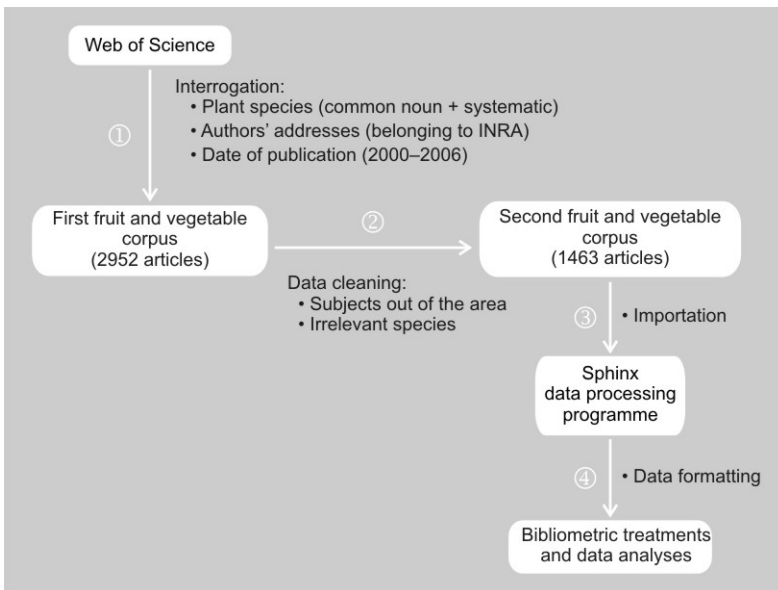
Web of Science

Interrogation:
• Plant species (common noun + systematic)
• Authors' addresses (belonging to INRA)
• Date of publication (2000–2006)

①

First fruit and vegetable corpus (2952 articles)

②

Second fruit and vegetable corpus (1463 articles)

Data cleaning:
• Subjects out of the area
• Irrelevant species

③

• Importation

Sphinx data processing programme

④

• Data formatting

Bibliometric treatments and data analyses